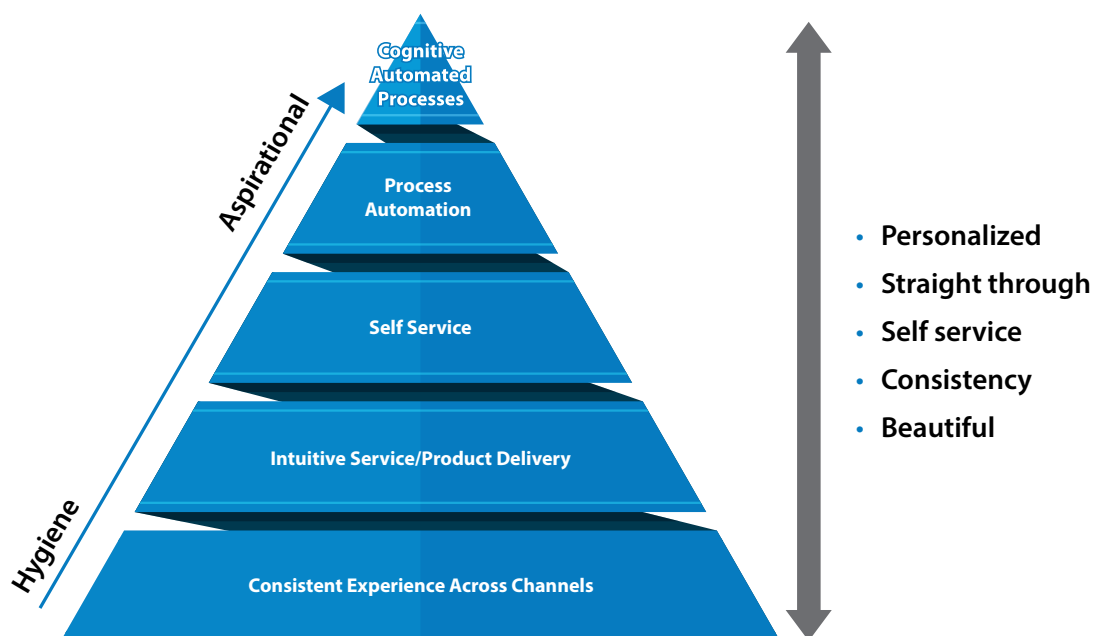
Cognitive Automated Processes

Process Automation

Self Service

Intuitive Service/Product Delivery

Consistent Experience Across Channels

Hygiene

Aspirational

• Personalized
• Straight through
• Self service
• Consistency
• Beautiful